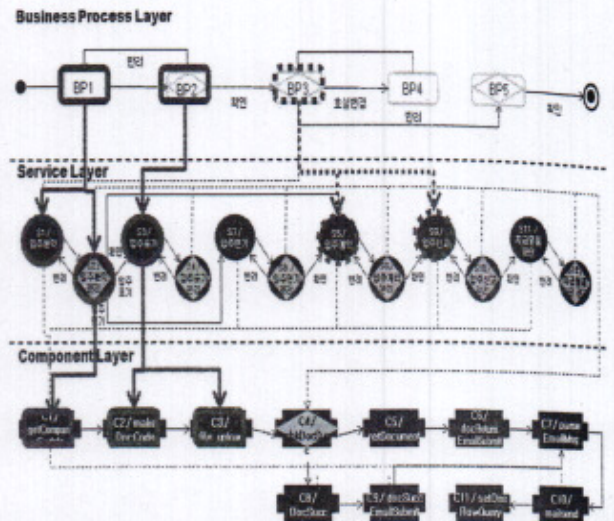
Business Process Layer

BP1

BP2

BP3

BP4

BP5

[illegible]

확인

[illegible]

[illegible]

확인

Service Layer

S1/ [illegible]

S3/ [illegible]

S5/ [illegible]

S7/ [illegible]

S9/ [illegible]

S11/ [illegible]

Component Layer

C1/ getCompan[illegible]

C2/ make DocCode

C3/ file upload

C4/ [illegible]

C5/ getDocument

C6/ docRelea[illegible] EmailSubmit

C7/ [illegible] EmailMsg

C8/ DocSucc

C9/ docSucc EmailSubmit

C11/ setDoc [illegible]Query

C10/ mailsend